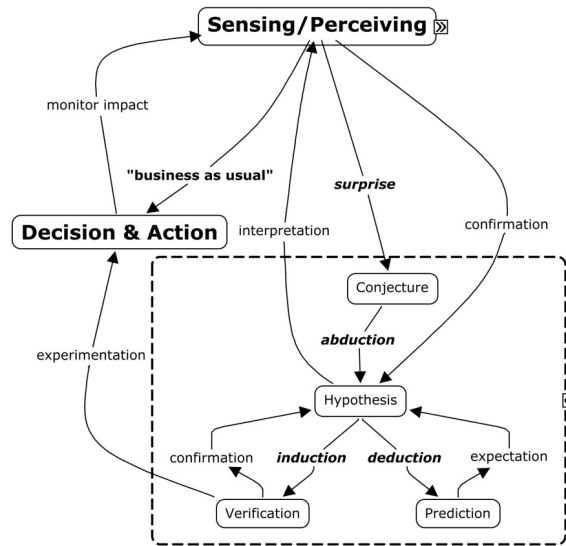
Sensing/Perceiving

monitor impact

"business as usual"

surprise

confirmation

Decision & Action

interpretation

Conjecture

abduction

experimentation

Hypothesis

confirmation

induction

deduction

expectation

Verification

Prediction